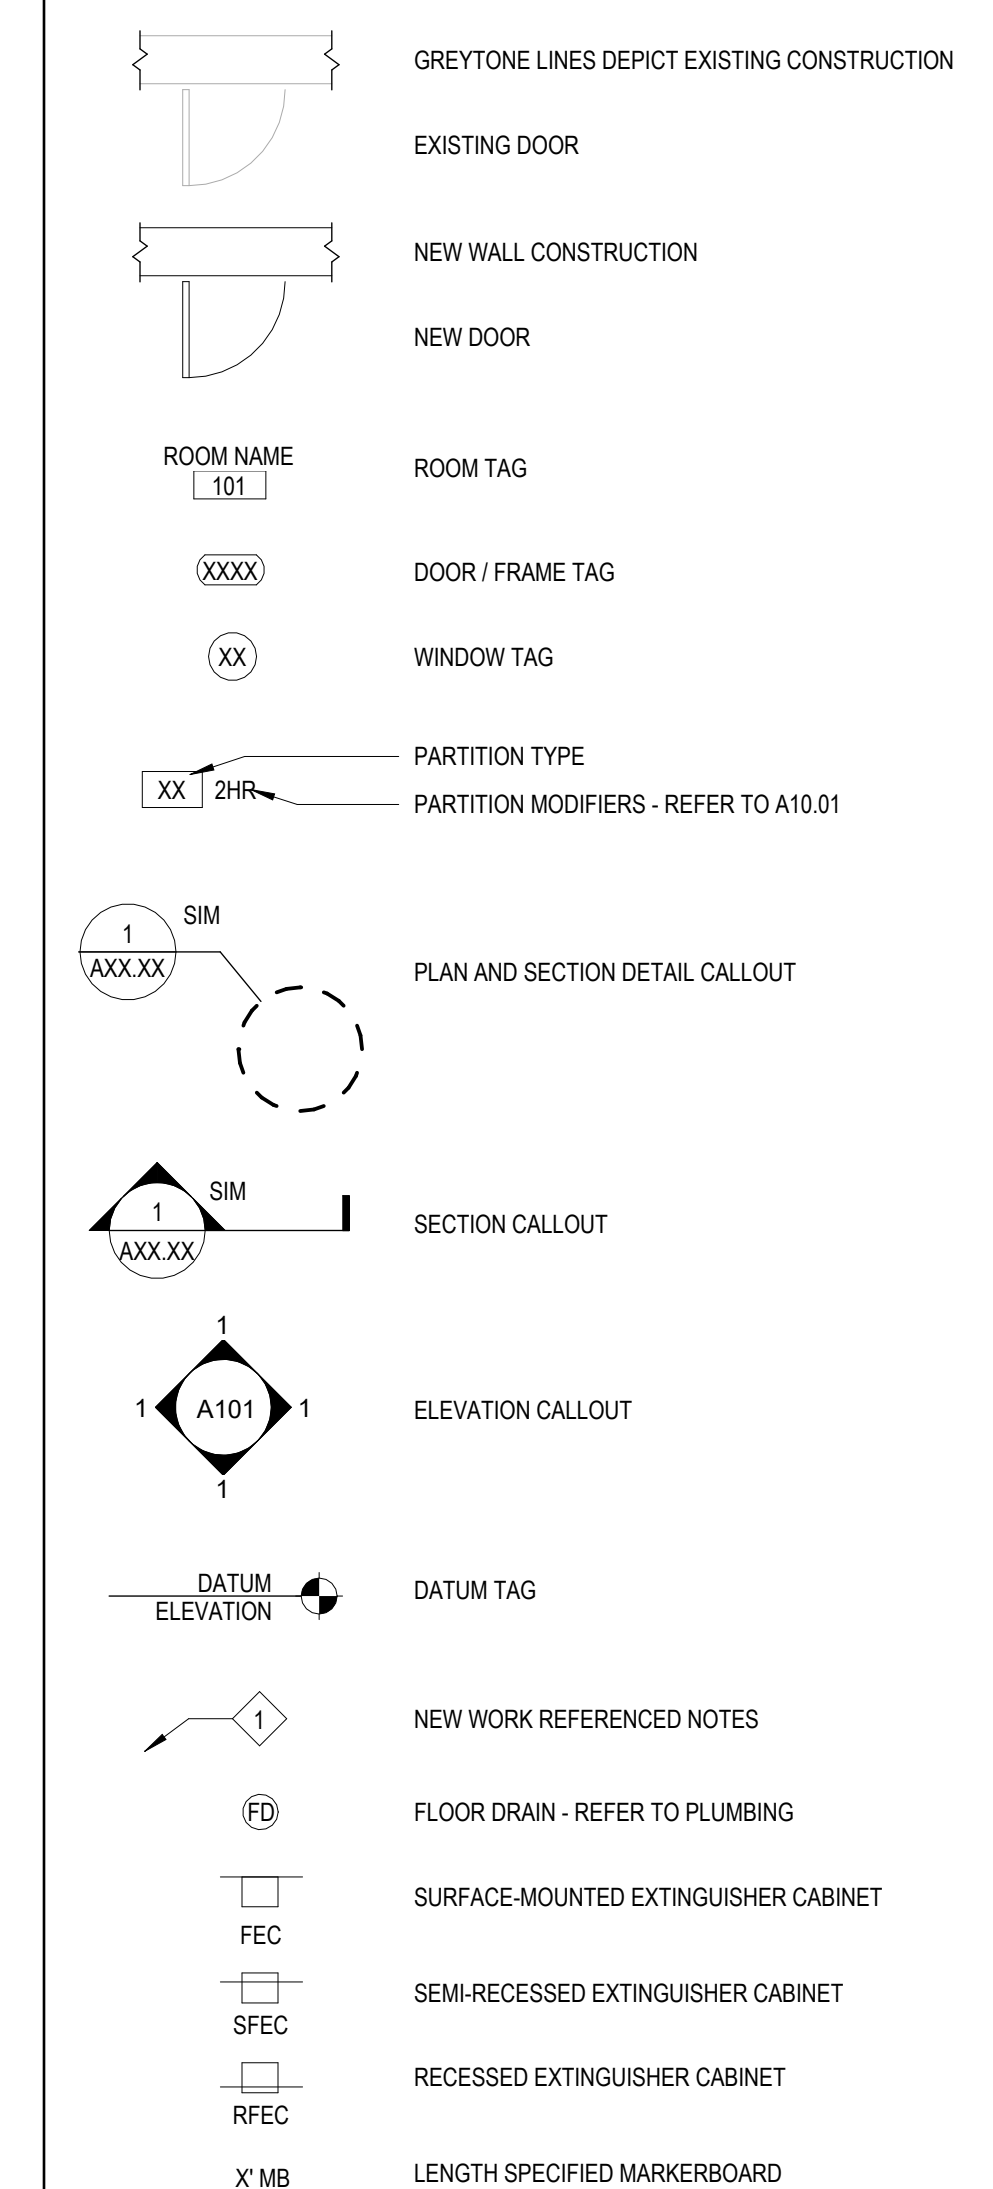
GREYTONE LINES DEPICT EXISTING CONSTRUCTION

EXISTING DOOR

NEW WALL CONSTRUCTION

NEW DOOR

ROOM NAME
101

ROOM TAG

XXXX

DOOR / FRAME TAG

XX

WINDOW TAG

XX 2HR

PARTITION TYPE

PARTITION MODIFIERS - REFER TO A10.01

1
AXX.XX
SIM

PLAN AND SECTION DETAIL CALLOUT

SIM
1
AXX.XX

SECTION CALLOUT

1
1 A101 1
1

ELEVATION CALLOUT

DATUM
ELEVATION

DATUM TAG

1

NEW WORK REFERENCED NOTES

FD

FLOOR DRAIN - REFER TO PLUMBING

FEC

SURFACE-MOUNTED EXTINGUISHER CABINET

SFEC

SEMI-RECESSED EXTINGUISHER CABINET

RFEC

RECESSED EXTINGUISHER CABINET

X' MB

LENGTH SPECIFIED MARKERBOARD